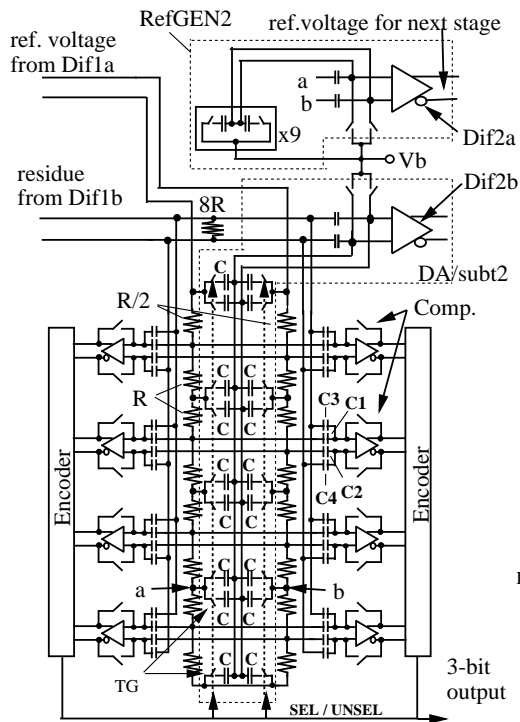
RefGEN2
ref.voltage for next stage
ref. voltage from Dif1a
a
b
x9
Dif2a
Vb
residue from Dif1b
8R
Dif2b
C
DA/subt2
R/2
Comp.
R
C
C
C3
C1
Encoder
C
C
C4
C2
Encoder
C
C
a
b
TG
C
C
3-bit output
SEL / UNSEL